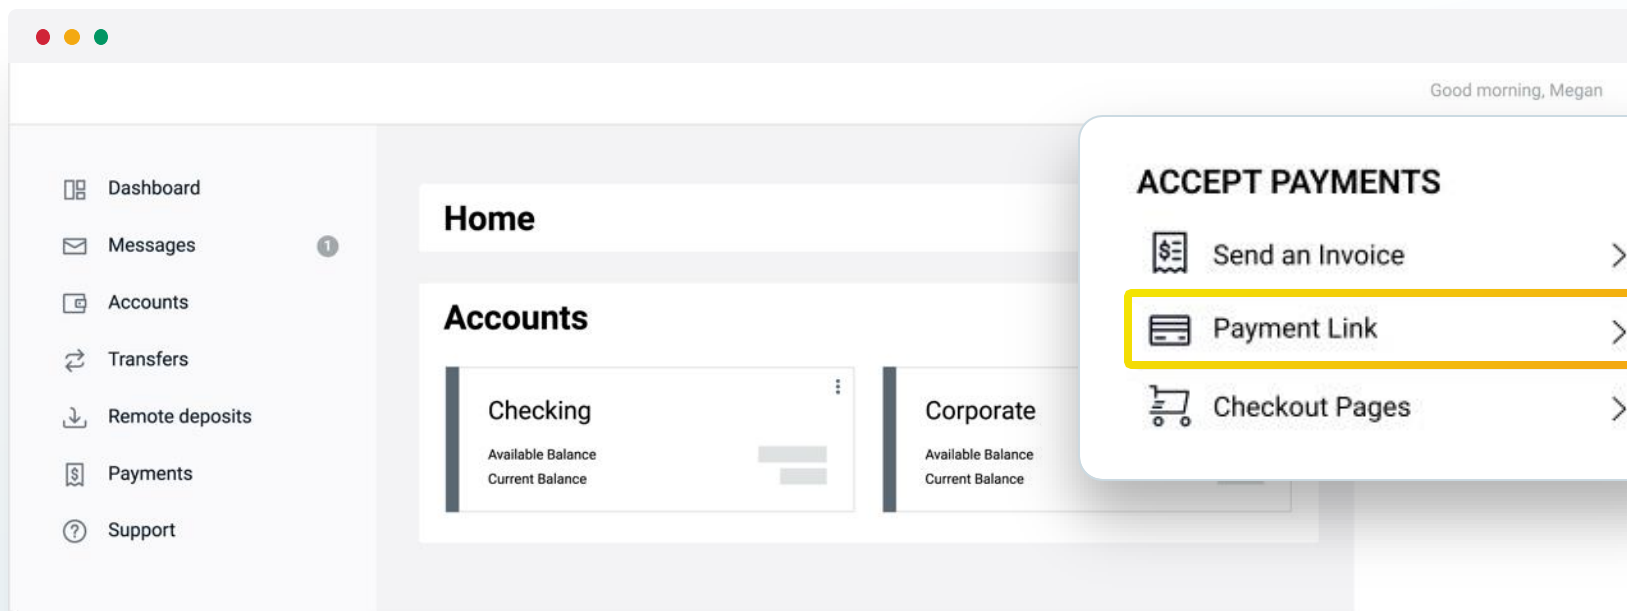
Good morning, Megan

Dashboard

Messages 1

Accounts

Transfers

Remote deposits

Payments

Support

Home

Accounts

Checking

Available Balance

Current Balance

Corporate

Available Balance

Current Balance

ACCEPT PAYMENTS

Send an Invoice

Payment Link

Checkout Pages